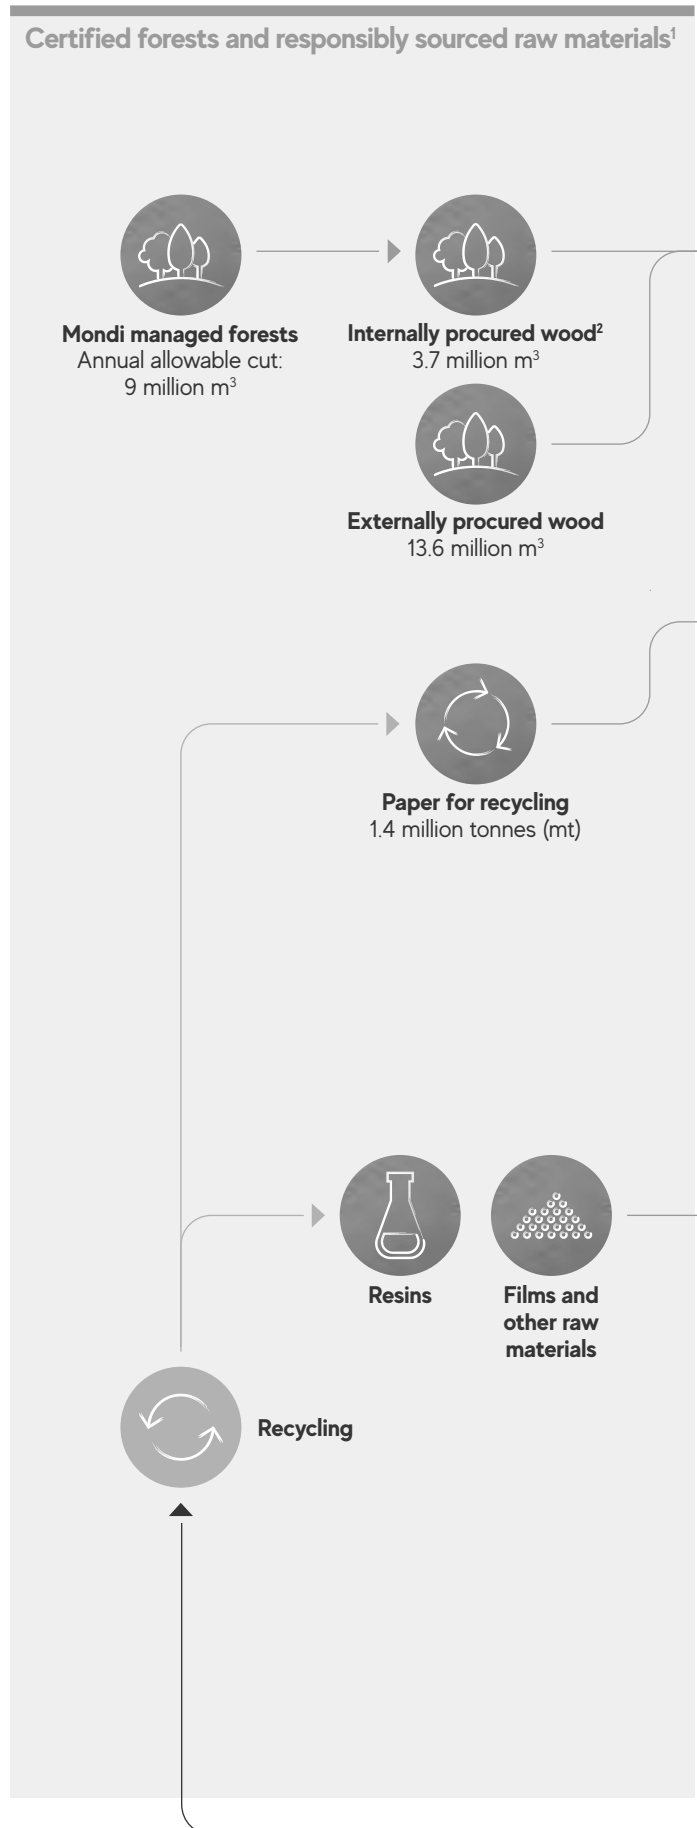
Certified forests and responsibly sourced raw materials$^1$

**Mondi managed forests**
Annual allowable cut:
9 million m$^3$

**Internally procured wood$^2$**
3.7 million m$^3$

**Externally procured wood**
13.6 million m$^3$

**Paper for recycling**
1.4 million tonnes (mt)

**Resins**

**Films and other raw materials**

**Recycling**